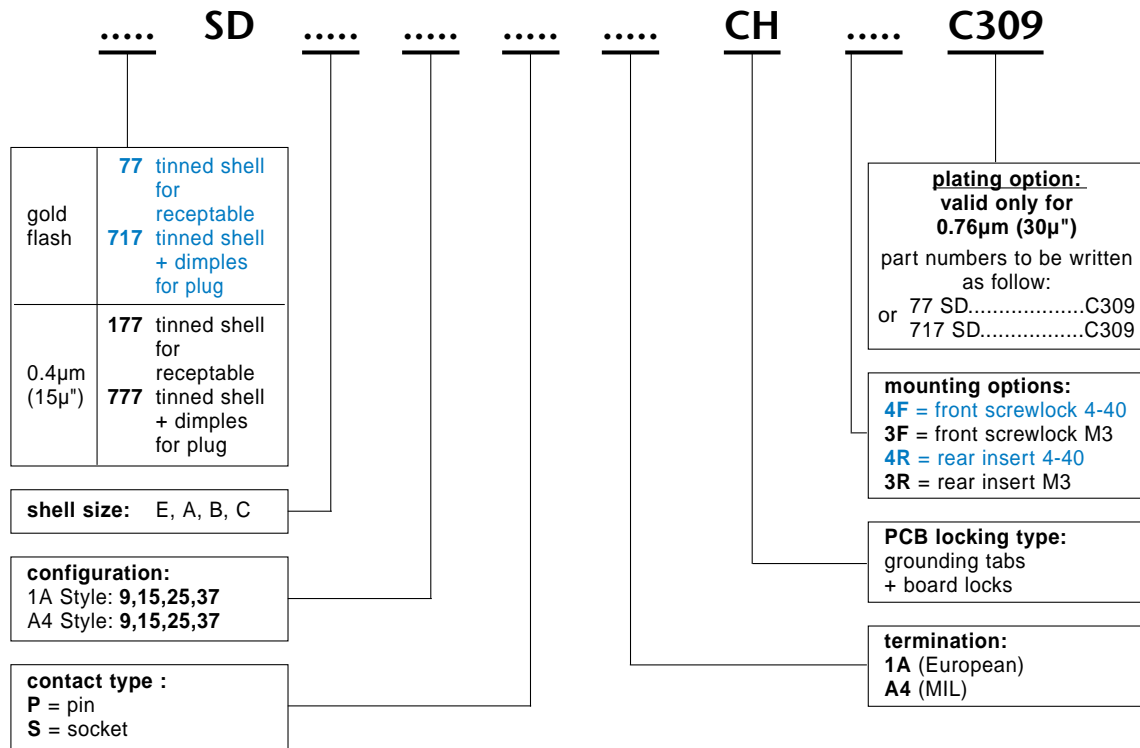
..... SD ..... ..... ..... ..... CH ..... C309

| | |
|---|---|
| gold flash | **77** tinned shell for receptable<br>**717** tinned shell + dimples for plug |
| 0.4µm (15µ") | **177** tinned shell for receptable<br>**777** tinned shell + dimples for plug |

**shell size:** E, A, B, C

**configuration:**
1A Style: **9,15,25,37**
A4 Style: **9,15,25,37**

**contact type :**
**P** = pin
**S** = socket

**plating option:**
**valid only for**
**0.76µm (30µ")**
part numbers to be written as follow:
or 77 SD..................C309
717 SD................C309

**mounting options:**
**4F** = front screwlock 4-40
**3F** = front screwlock M3
**4R** = rear insert 4-40
**3R** = rear insert M3

**PCB locking type:**
grounding tabs
+ board locks

**termination:**
**1A** (European)
**A4** (MIL)